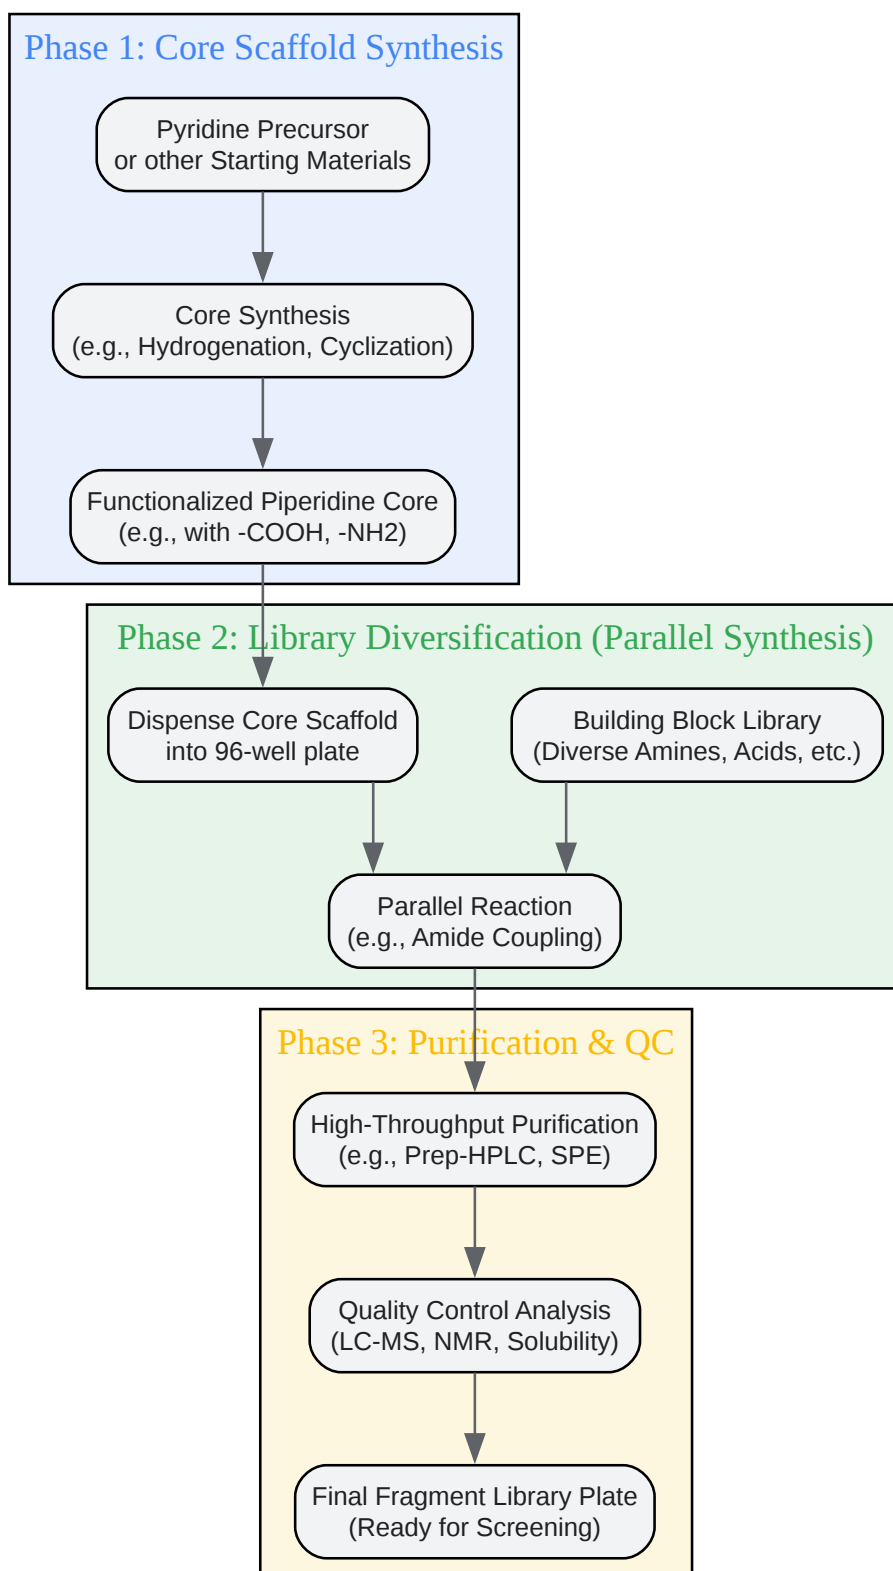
Phase 1: Core Scaffold Synthesis

Pyridine Precursor
or other Starting Materials

Core Synthesis
(e.g., Hydrogenation, Cyclization)

Functionalized Piperidine Core
(e.g., with -COOH, -NH2)

Phase 2: Library Diversification (Parallel Synthesis)

Dispense Core Scaffold
into 96-well plate

Building Block Library
(Diverse Amines, Acids, etc.)

Parallel Reaction
(e.g., Amide Coupling)

Phase 3: Purification & QC

High-Throughput Purification
(e.g., Prep-HPLC, SPE)

Quality Control Analysis
(LC-MS, NMR, Solubility)

Final Fragment Library Plate
(Ready for Screening)